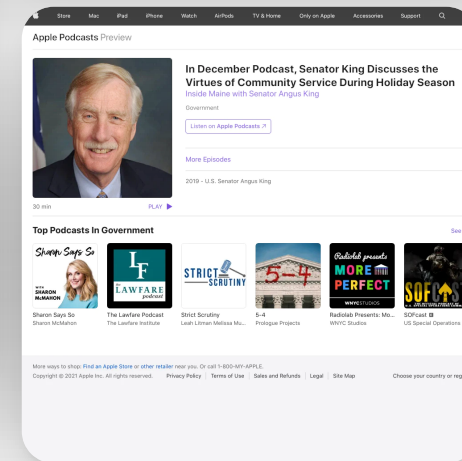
Store Mac iPad iPhone Watch AirPods TV & Home Only on Apple Accessories Support

Apple Podcasts Preview

In December Podcast, Senator King Discusses the Virtues of Community Service During Holiday Season

Inside Maine with Senator Angus King

Government

Listen on Apple Podcasts ↗

More Episodes

2019 - U.S. Senator Angus King

30 min

PLAY ▶

Top Podcasts In Government

See

Sharon Says So WITH SHARON McMAHON

LF THE LAWFARE podcast

STRICT SCRUTINY

5-4

Radiolab presents MORE PERFECT WNYC STUDIOS

SOFCAST

Sharon Says So
Sharon McMahon

The Lawfare Podcast
The Lawfare Institute

Strict Scrutiny
Leah Litman Melissa Mu...

5-4
Prologue Projects

Radiolab Presents: Mo...
WNYC Studios

SOFcast
US Special Operations

More ways to shop: Find an Apple Store or other retailer near you. Or call 1-800-MY-APPLE.

Copyright © 2021 Apple Inc. All rights reserved. Privacy Policy | Terms of Use | Sales and Refunds | Legal | Site Map

Choose your country or reg